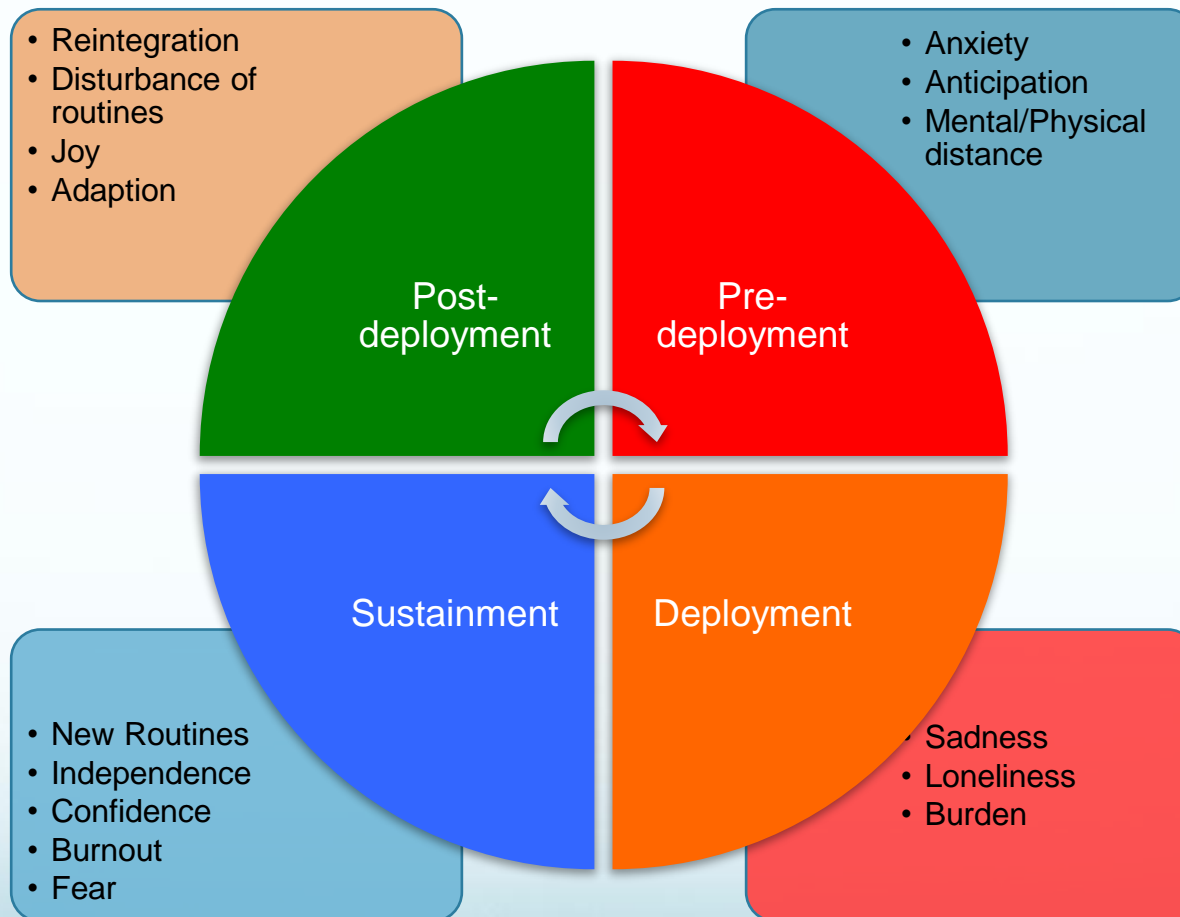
- Reintegration
- Disturbance of routines
- Joy
- Adaption

- Anxiety
- Anticipation
- Mental/Physical distance

Post-deployment

Pre-deployment

Sustainment

Deployment

- New Routines
- Independence
- Confidence
- Burnout
- Fear

- Sadness
- Loneliness
- Burden